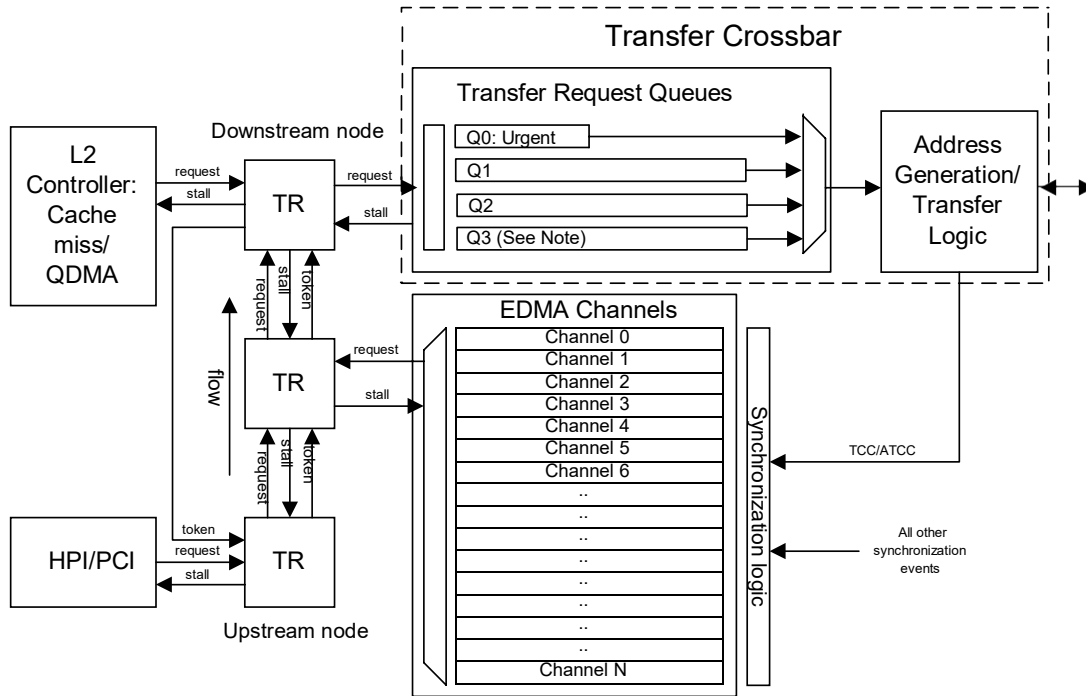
Transfer Crossbar

Transfer Request Queues

Q0: Urgent
Q1
Q2
Q3 (See Note)

Address Generation/ Transfer Logic

Downstream node

L2 Controller: Cache miss/ QDMA

request
stall

TR

request
stall

request
stall
token

flow

TR

request
stall

request
stall
token

HPI/PCI

token
request
stall

TR

Upstream node

EDMA Channels

Channel 0
Channel 1
Channel 2
Channel 3
Channel 4
Channel 5
Channel 6
..
..
..
..
..
..
..
..
..
Channel N

Synchronization logic

TCC/ATCC

All other synchronization events